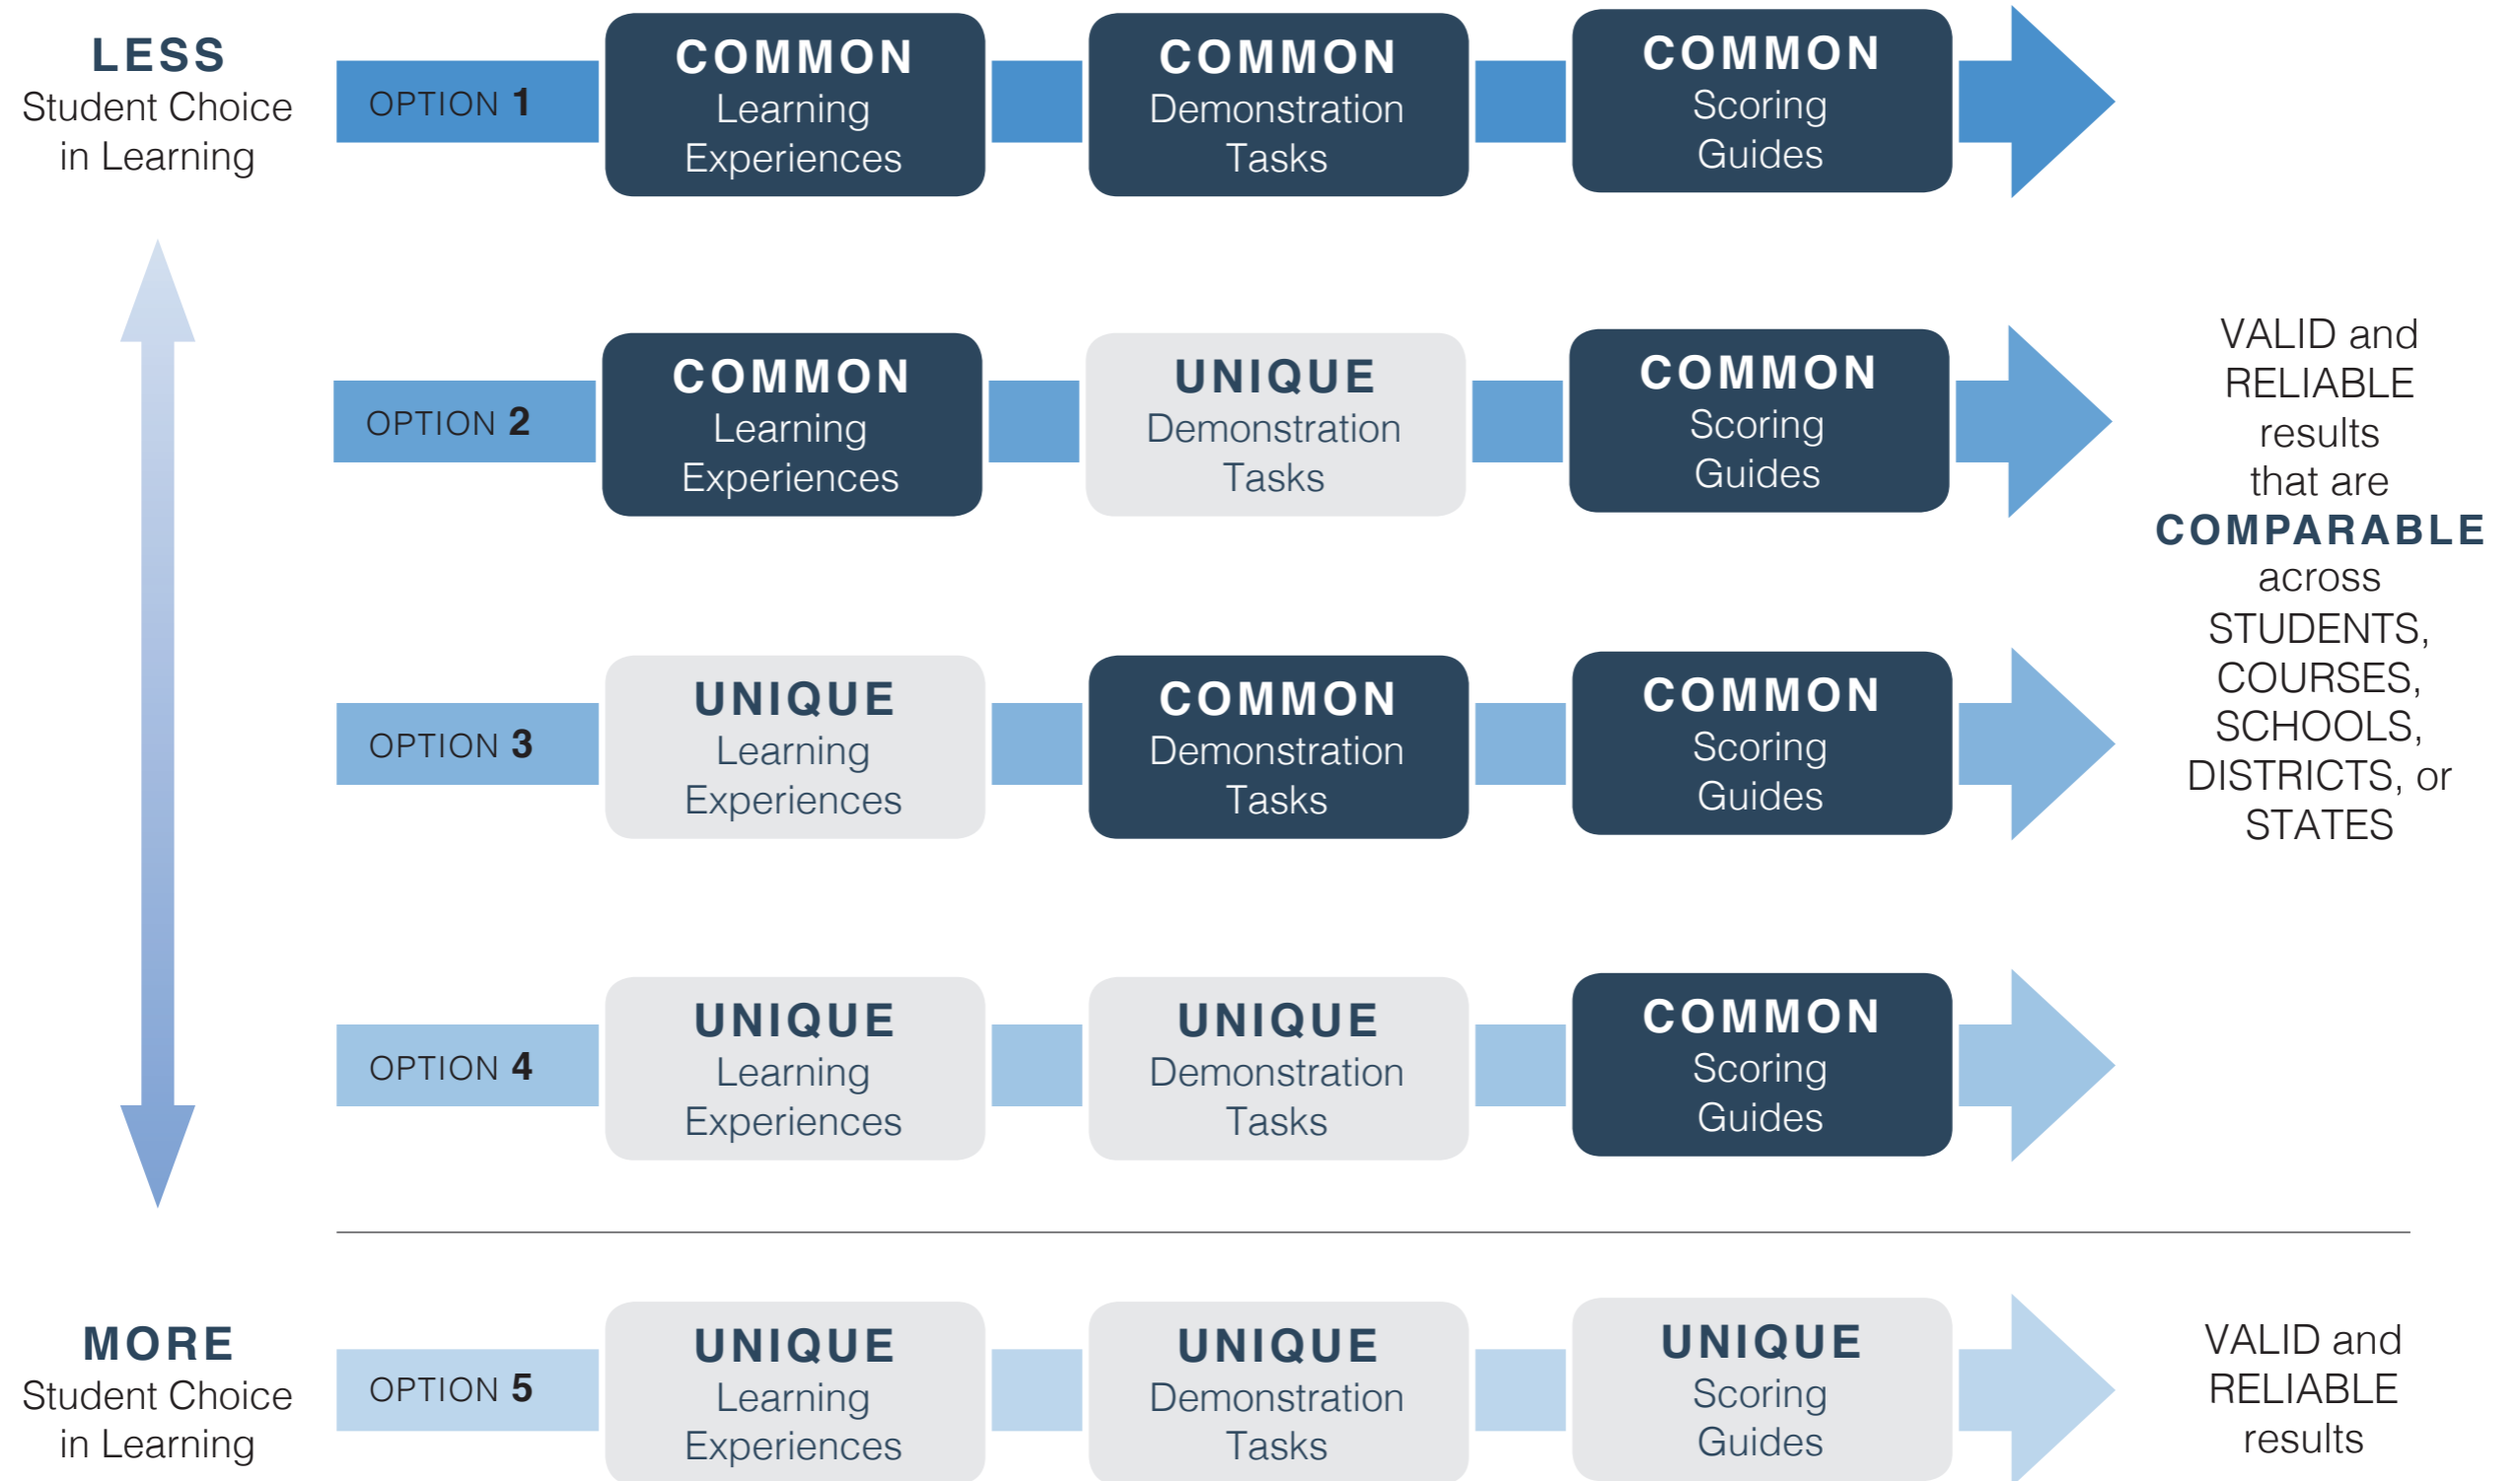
LESS
Student Choice in Learning

OPTION 1
COMMON Learning Experiences
COMMON Demonstration Tasks
COMMON Scoring Guides

OPTION 2
COMMON Learning Experiences
UNIQUE Demonstration Tasks
COMMON Scoring Guides

OPTION 3
UNIQUE Learning Experiences
COMMON Demonstration Tasks
COMMON Scoring Guides

OPTION 4
UNIQUE Learning Experiences
UNIQUE Demonstration Tasks
COMMON Scoring Guides

VALID and RELIABLE results that are COMPARABLE across STUDENTS, COURSES, SCHOOLS, DISTRICTS, or STATES

MORE
Student Choice in Learning

OPTION 5
UNIQUE Learning Experiences
UNIQUE Demonstration Tasks
UNIQUE Scoring Guides

VALID and RELIABLE results